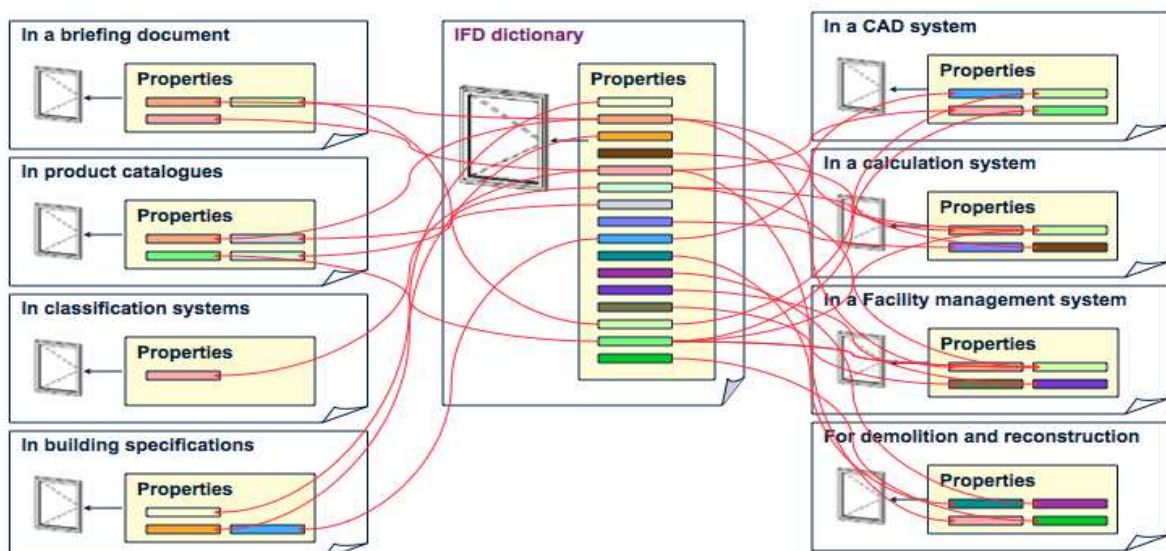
In a briefing document

Properties

In product catalogues

Properties

In classification systems

Properties

In building specifications

Properties

IFD dictionary

Properties

In a CAD system

Properties

In a calculation system

Properties

In a Facility management system

Properties

For demolition and reconstruction

Properties